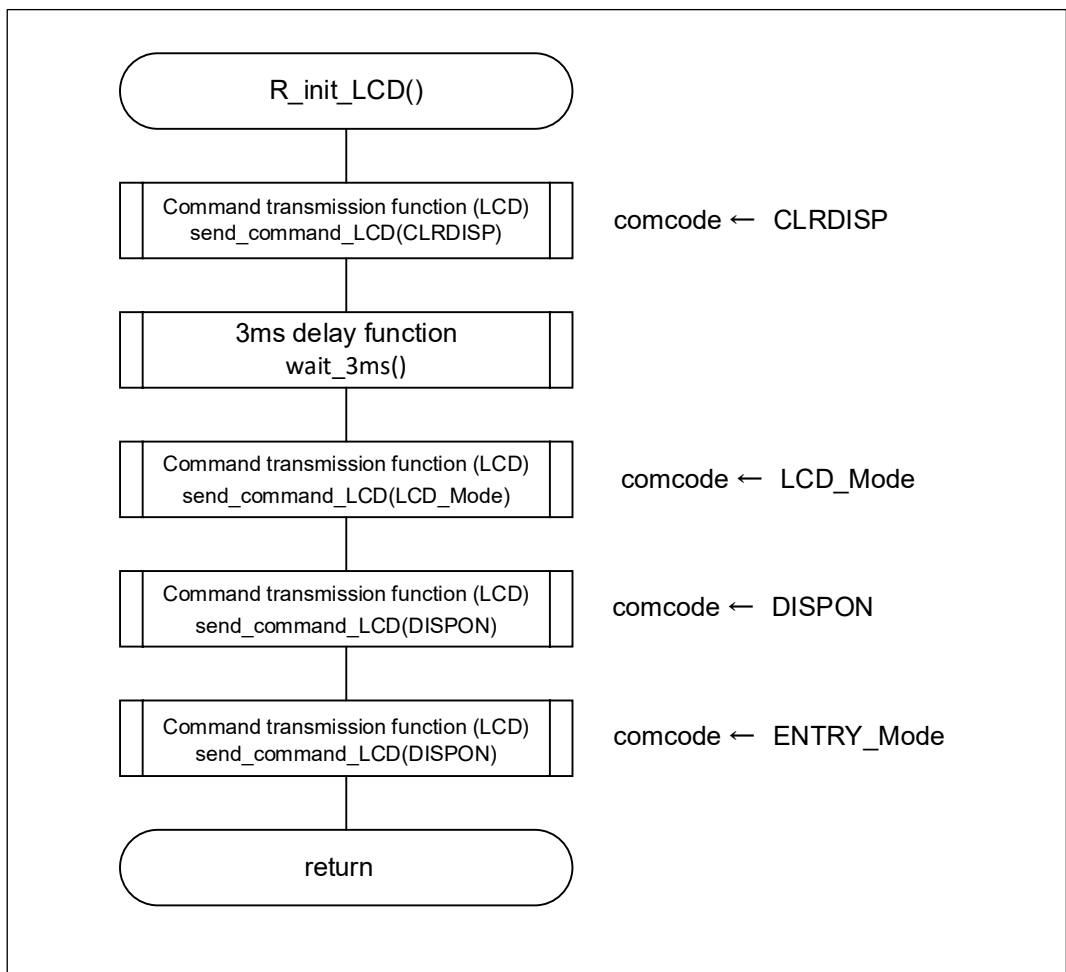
R_init_LCD()

Command transmission function (LCD)
send_command_LCD(CLRDISP)

comcode ← CLRDISP

3ms delay function
wait_3ms()

Command transmission function (LCD)
send_command_LCD(LCD_Mode)

comcode ← LCD_Mode

Command transmission function (LCD)
send_command_LCD(DISPON)

comcode ← DISPON

Command transmission function (LCD)
send_command_LCD(DISPON)

comcode ← ENTRY_Mode

return